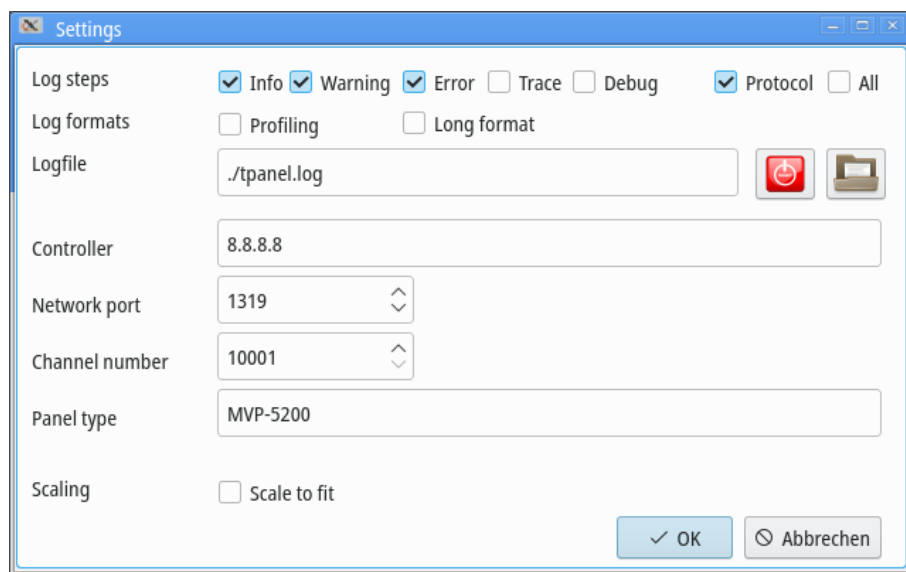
Settings

Log steps
Info
Warning
Error
Trace
Debug
Protocol
All

Log formats
Profiling
Long format

Logfile
./tpanel.log

Controller
8.8.8.8

Network port
1319

Channel number
10001

Panel type
MVP-5200

Scaling
Scale to fit

OK
Abbrechen